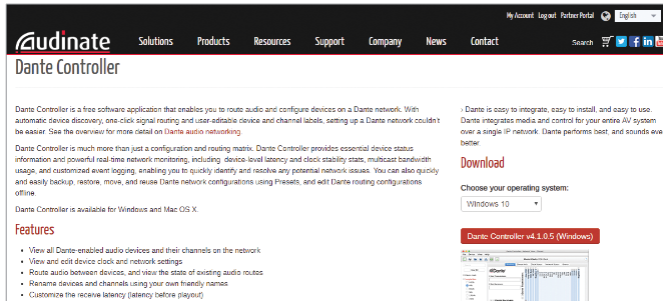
My Account Logout Partner Portal English

audinate Solutions Products Resources Support Company News Contact Search

Dante Controller

Dante Controller is a free software application that enables you to route audio and configure devices on a Dante network. With automatic device discovery, one-click signal routing and user-editable device and channel labels, setting up a Dante network couldn't be easier. See the overview for more detail on Dante audio networking.

Dante Controller is much more than just a configuration and routing matrix. Dante Controller provides essential device status information and powerful real-time network monitoring, including device-level latency and clock stability stats, multicast bandwidth usage, and customized event logging, enabling you to quickly identify and resolve any potential network issues. You can also quickly and easily backup, restore, move, and reuse Dante network configurations using Presets, and edit Dante routing configurations offline.

Dante Controller is available for Windows and Mac OS X.

Features

• View all Dante-enabled audio devices and their channels on the network
• View and edit device clock and network settings
• Route audio between devices, and view the state of existing audio routes
• Rename devices and channels using your own friendly names
• Customize the receive latency (latency before playout)

Dante is easy to integrate, easy to install, and easy to use. Dante integrates media and control for your entire AV system over a single IP network. Dante performs best, and sounds even better.

Download

Choose your operating system:

Windows 10

Dante Controller v4.1.0.5 (Windows)